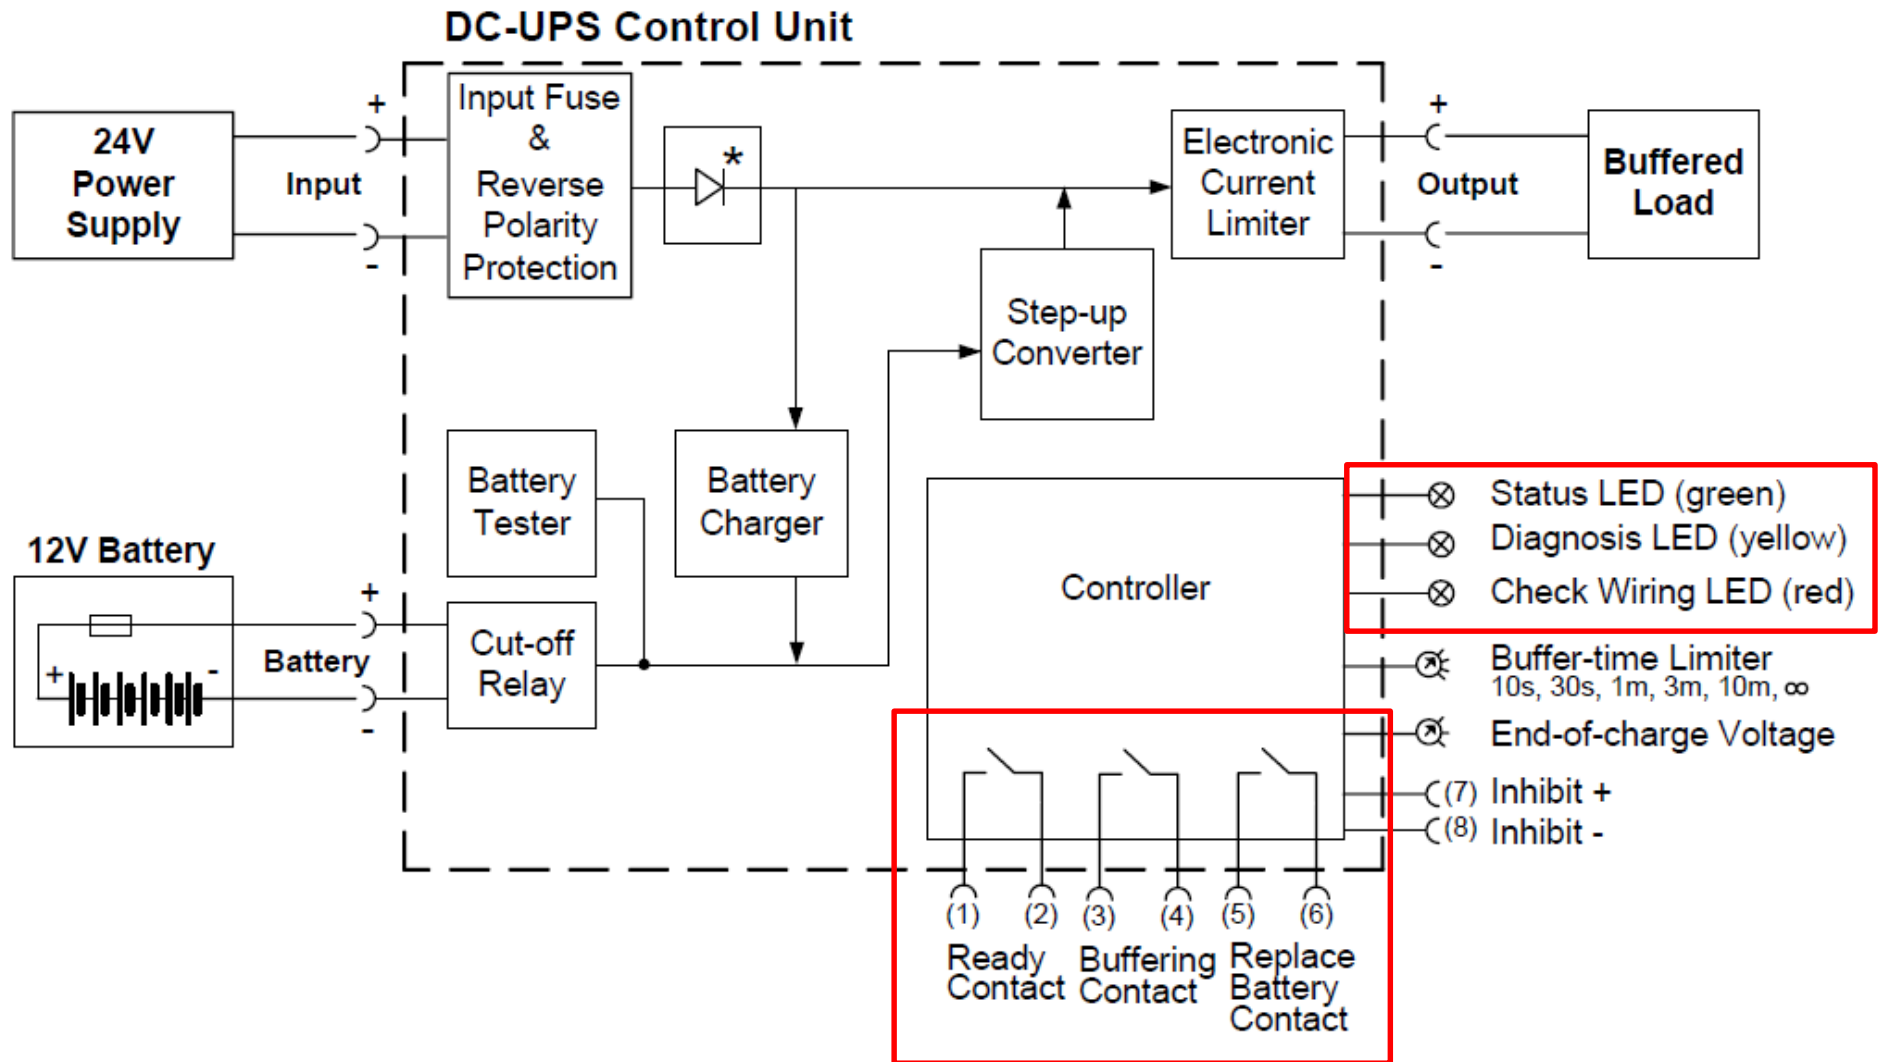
DC-UPS Control Unit

24V Power Supply

+
Input
-

Input Fuse & Reverse Polarity Protection

*

Electronic Current Limiter

+
Output
-

Buffered Load

Step-up Converter

Battery Tester

Battery Charger

Controller

Status LED (green)
Diagnosis LED (yellow)
Check Wiring LED (red)

Buffer-time Limiter
10s, 30s, 1m, 3m, 10m, ∞

End-of-charge Voltage

(7) Inhibit +
(8) Inhibit -

12V Battery

+
-

+
Battery
-

Cut-off Relay

(1) (2) (3) (4) (5) (6)

Ready Contact
Buffering Contact
Replace Battery Contact